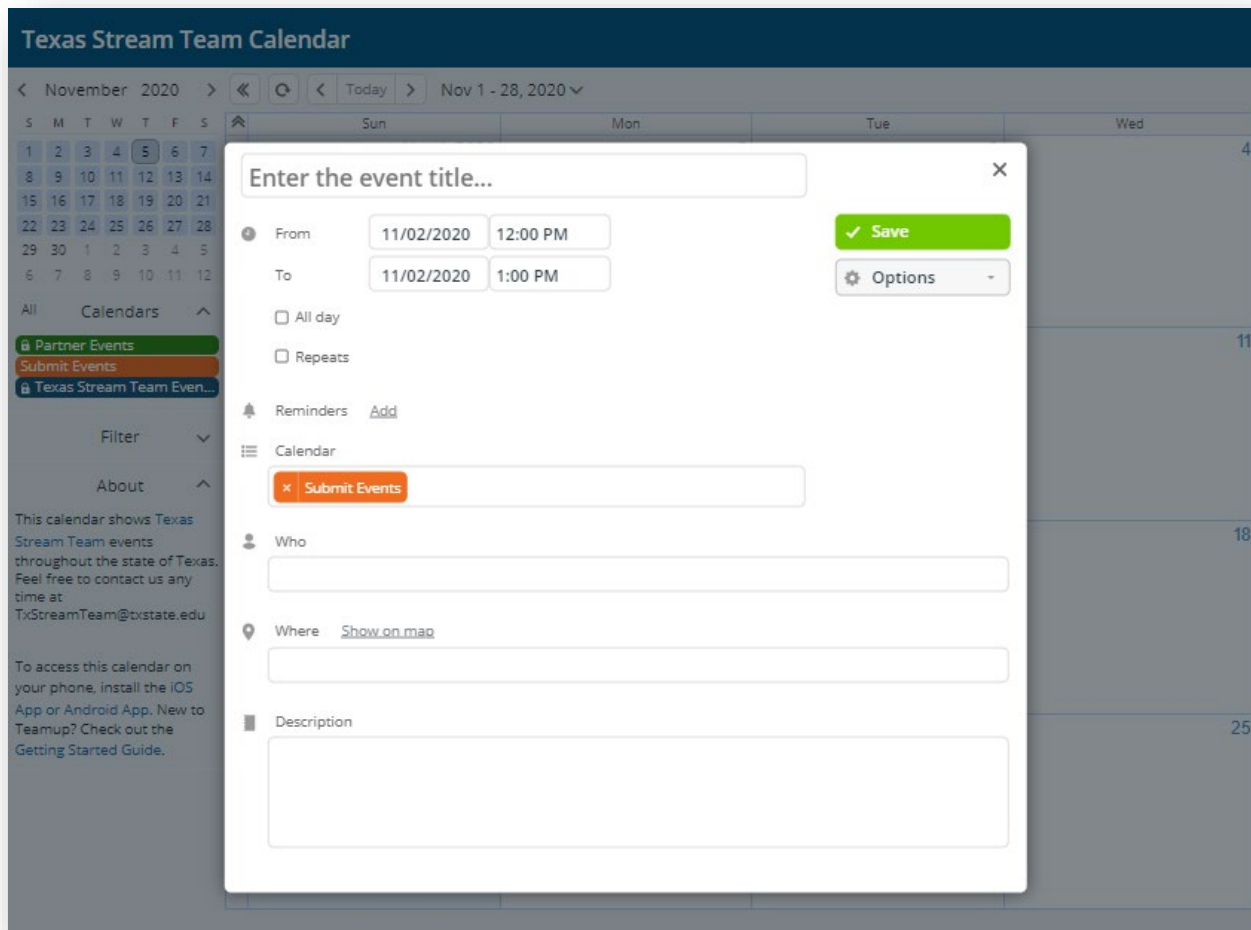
Texas Stream Team Calendar

< November 2020 > « ⟳ < Today > Nov 1 - 28, 2020

| S | M | T | W | T | F | S |
|---|---|---|---|---|---|---|
| 1 | 2 | 3 | 4 | 5 | 6 | 7 |
| 8 | 9 | 10 | 11 | 12 | 13 | 14 |
| 15 | 16 | 17 | 18 | 19 | 20 | 21 |
| 22 | 23 | 24 | 25 | 26 | 27 | 28 |
| 29 | 30 | 1 | 2 | 3 | 4 | 5 |
| 6 | 7 | 8 | 9 | 10 | 11 | 12 |

All Calendars

Partner Events
Submit Events
Texas Stream Team Even...

Filter

About

This calendar shows Texas Stream Team events throughout the state of Texas. Feel free to contact us any time at TxStreamTeam@txstate.edu

To access this calendar on your phone, install the iOS App or Android App. New to Teamup? Check out the Getting Started Guide.

Sun Mon Tue Wed

4
11
18
25

Enter the event title...

×

From 11/02/2020 12:00 PM

To 11/02/2020 1:00 PM

✓ Save

Options

All day

Repeats

Reminders Add

Calendar

× Submit Events

Who

Where Show on map

Description